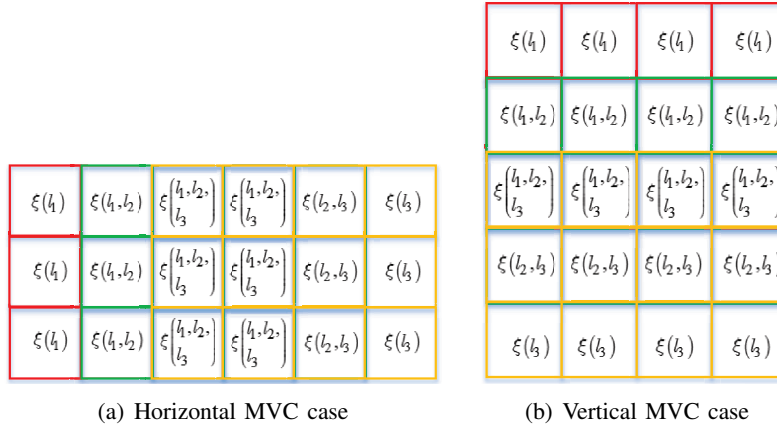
| $\xi(l_1)$ | $\xi(l_1,l_2)$ | $\xi\begin{pmatrix}l_1,l_2,\\l_3\end{pmatrix}$ | $\xi\begin{pmatrix}l_1,l_2,\\l_3\end{pmatrix}$ | $\xi(l_2,l_3)$ | $\xi(l_3)$ |
|---|---|---|---|---|---|
| $\xi(l_1)$ | $\xi(l_1,l_2)$ | $\xi\begin{pmatrix}l_1,l_2,\\l_3\end{pmatrix}$ | $\xi\begin{pmatrix}l_1,l_2,\\l_3\end{pmatrix}$ | $\xi(l_2,l_3)$ | $\xi(l_3)$ |
| $\xi(l_1)$ | $\xi(l_1,l_2)$ | $\xi\begin{pmatrix}l_1,l_2,\\l_3\end{pmatrix}$ | $\xi\begin{pmatrix}l_1,l_2,\\l_3\end{pmatrix}$ | $\xi(l_2,l_3)$ | $\xi(l_3)$ |

(a) Horizontal MVC case

| $\xi(l_1)$ | $\xi(l_1)$ | $\xi(l_1)$ | $\xi(l_1)$ |
|---|---|---|---|
| $\xi(l_1,l_2)$ | $\xi(l_1,l_2)$ | $\xi(l_1,l_2)$ | $\xi(l_1,l_2)$ |
| $\xi\begin{pmatrix}l_1,l_2,\\l_3\end{pmatrix}$ | $\xi\begin{pmatrix}l_1,l_2,\\l_3\end{pmatrix}$ | $\xi\begin{pmatrix}l_1,l_2,\\l_3\end{pmatrix}$ | $\xi\begin{pmatrix}l_1,l_2,\\l_3\end{pmatrix}$ |
| $\xi(l_2,l_3)$ | $\xi(l_2,l_3)$ | $\xi(l_2,l_3)$ | $\xi(l_2,l_3)$ |
| $\xi(l_3)$ | $\xi(l_3)$ | $\xi(l_3)$ | $\xi(l_3)$ |

(b) Vertical MVC case